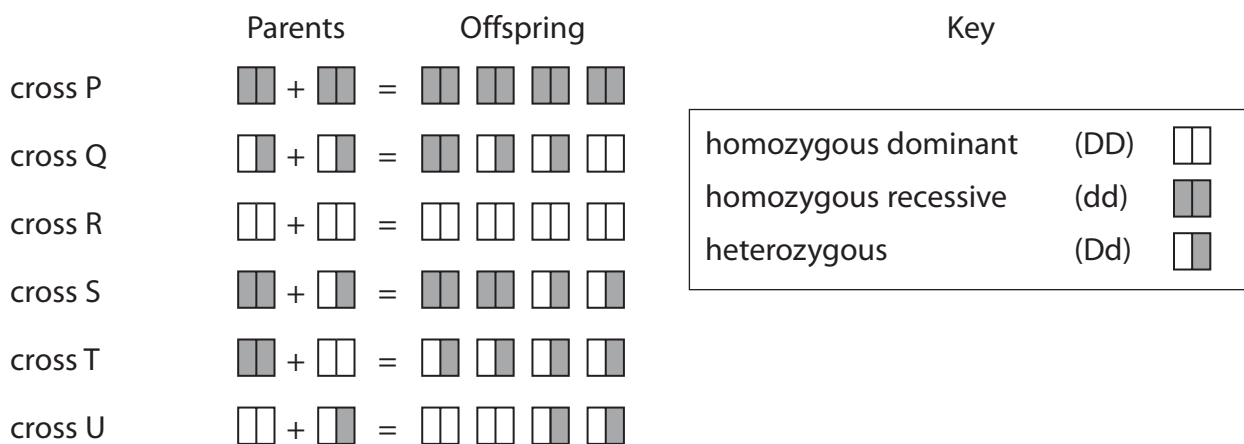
| | Parents | | Offspring |
|---|---|---|---|
| cross P | + | = | |
| cross Q | + | = | |
| cross R | + | = | |
| cross S | + | = | |
| cross T | + | = | |
| cross U | + | = | |

Key

homozygous dominant (DD)
homozygous recessive (dd)
heterozygous (Dd)